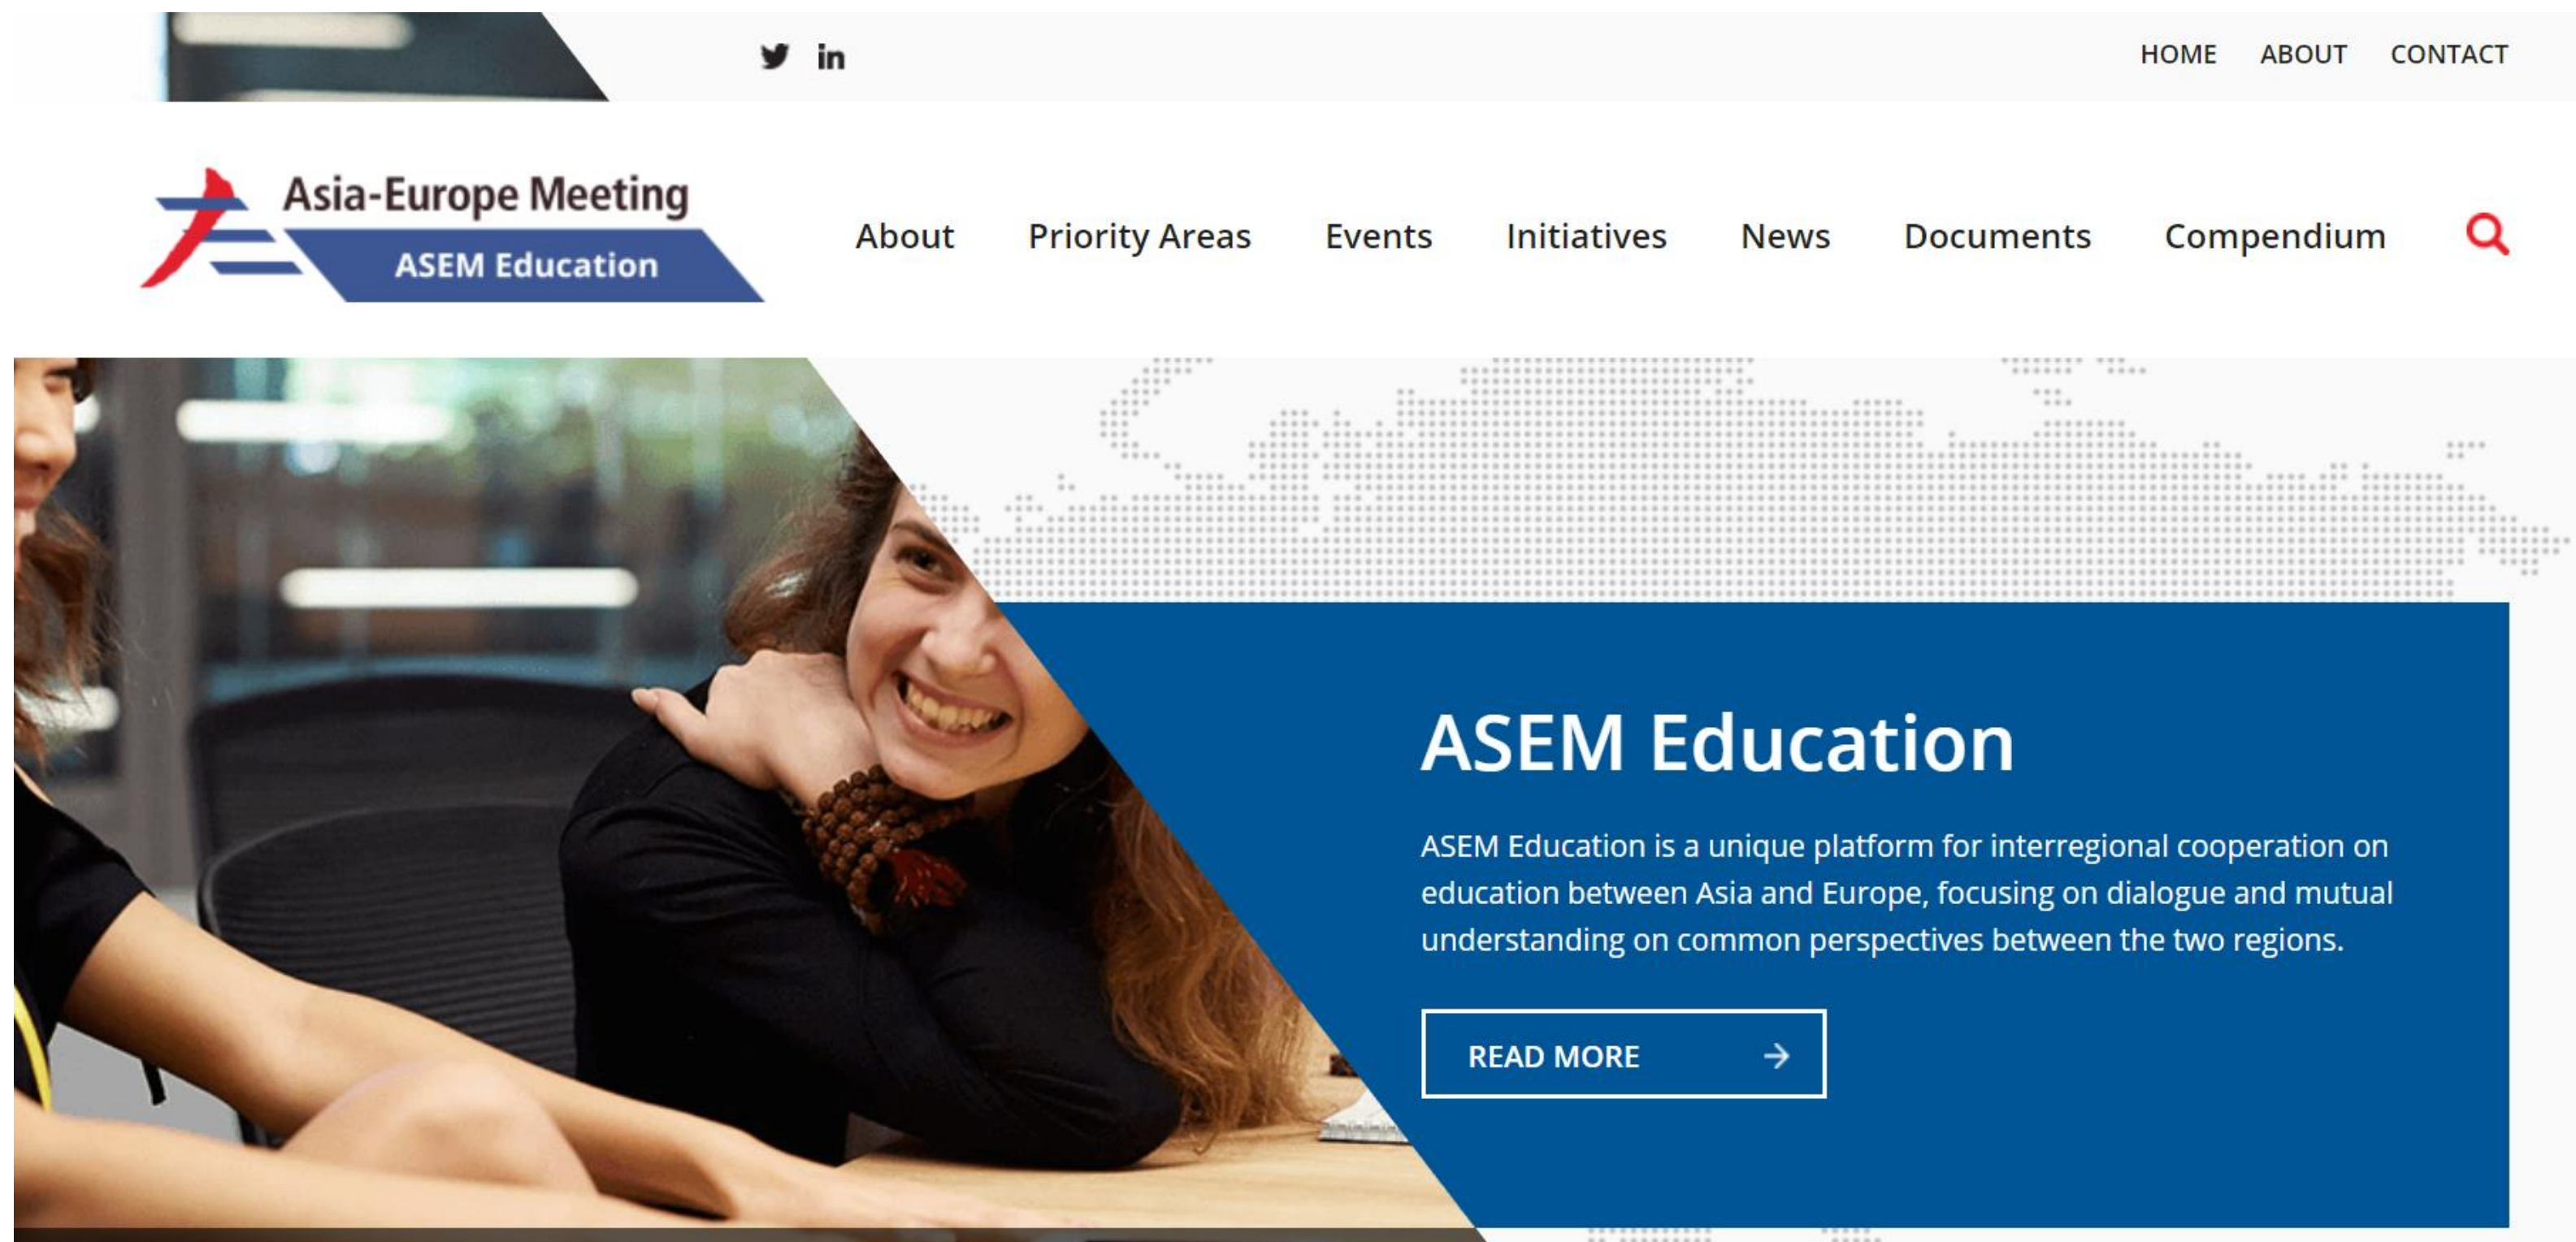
HOME ABOUT CONTACT

Asia-Europe Meeting
ASEM Education

About Priority Areas Events Initiatives News Documents Compendium

ASEM Education

ASEM Education is a unique platform for interregional cooperation on education between Asia and Europe, focusing on dialogue and mutual understanding on common perspectives between the two regions.

READ MORE